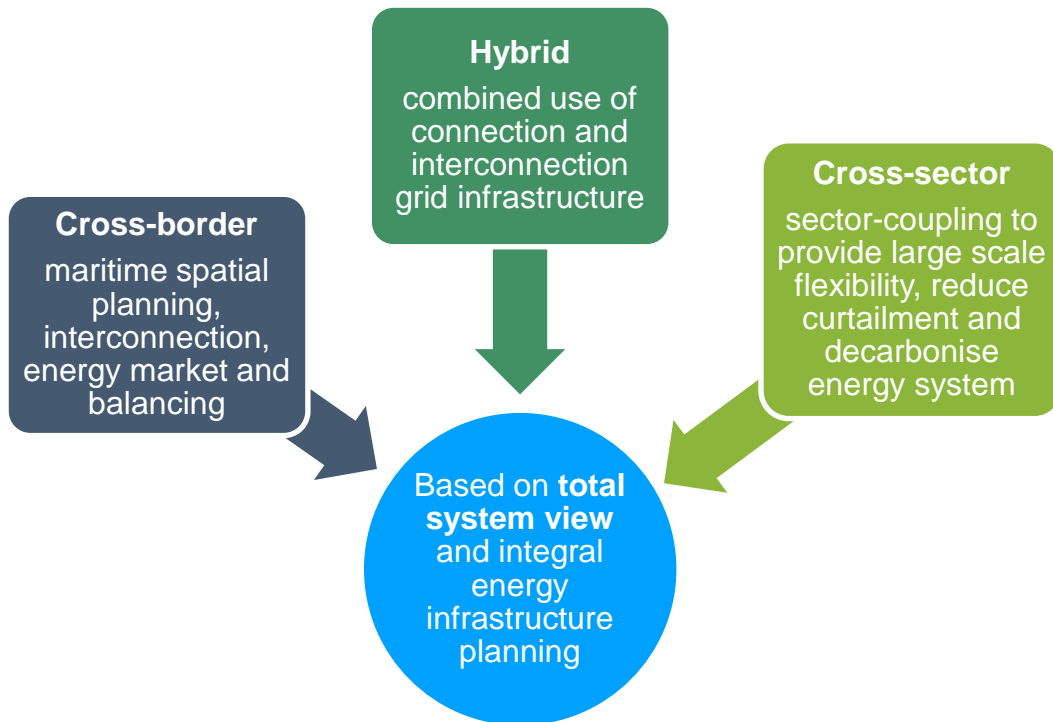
Hybrid
combined use of connection and interconnection grid infrastructure

Cross-border
maritime spatial planning, interconnection, energy market and balancing

Cross-sector
sector-coupling to provide large scale flexibility, reduce curtailment and decarbonise energy system

Based on **total system view** and integral energy infrastructure planning